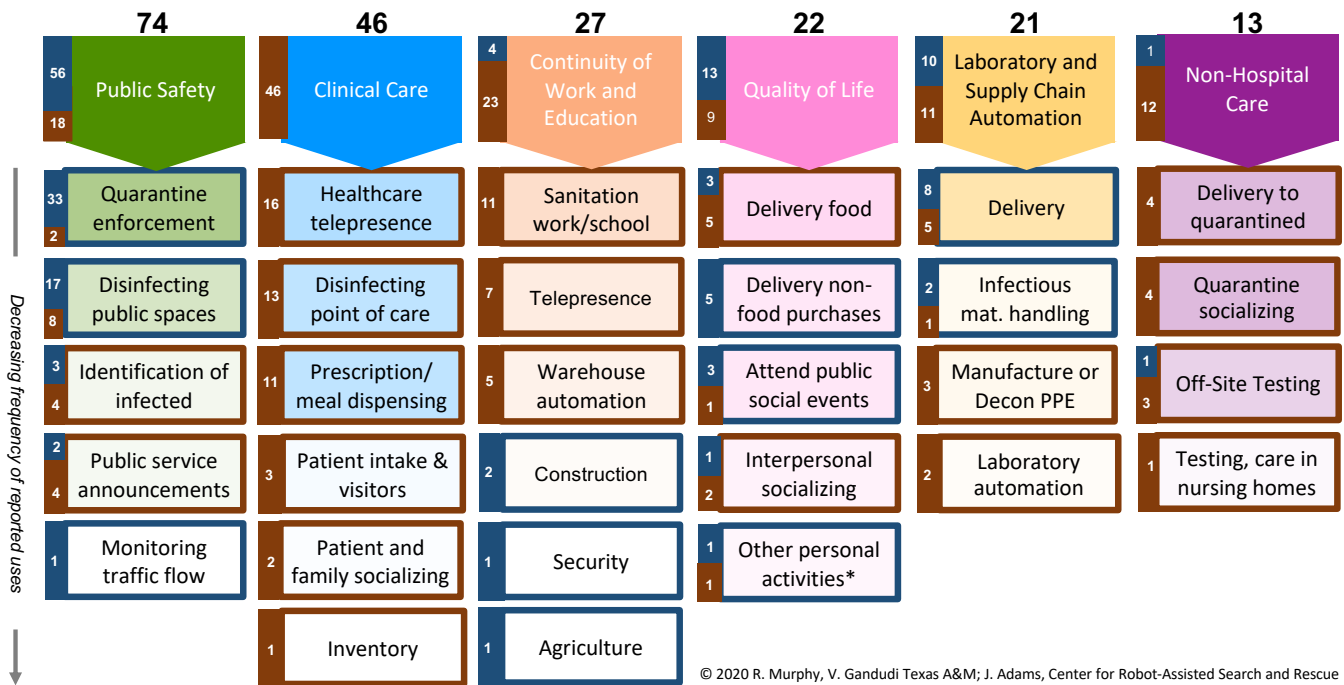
Decreasing frequency of reported uses

74
56
18
Public Safety

33
2
Quarantine enforcement

17
8
Disinfecting public spaces

3
4
Identification of infected

2
4
Public service announcements

1
Monitoring traffic flow

46
46
Clinical Care

16
Healthcare telepresence

13
Disinfecting point of care

11
Prescription/ meal dispensing

3
Patient intake & visitors

2
Patient and family socializing

1
Inventory

27
4
23
Continuity of Work and Education

11
Sanitation work/school

7
Telepresence

5
Warehouse automation

2
Construction

1
Security

1
Agriculture

22
13
9
Quality of Life

3
5
Delivery food

5
Delivery non-food purchases

3
1
Attend public social events

1
2
Interpersonal socializing

1
1
Other personal activities*

21
10
11
Laboratory and Supply Chain Automation

8
5
Delivery

2
1
Infectious mat. handling

3
Manufacture or Decon PPE

2
Laboratory automation

13
1
12
Non-Hospital Care

4
Delivery to quarantined

4
Quarantine socializing

1
3
Off-Site Testing

1
Testing, care in nursing homes

© 2020 R. Murphy, V. Gandudi Texas A&M; J. Adams, Center for Robot-Assisted Search and Rescue